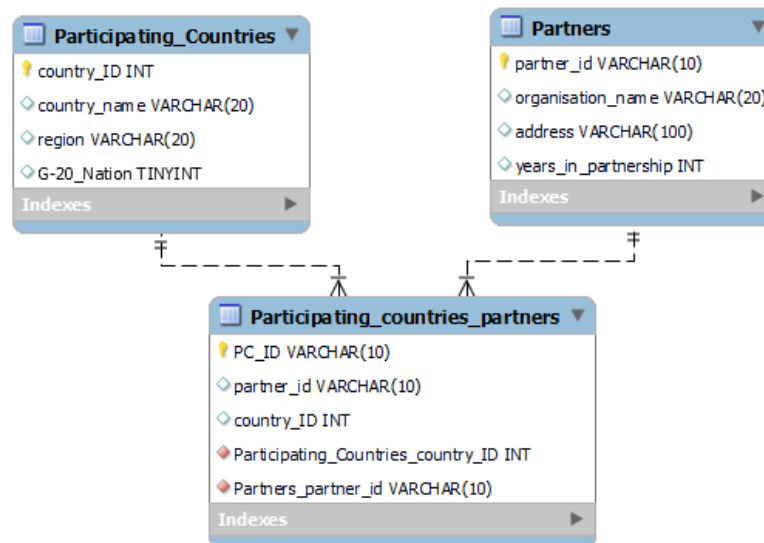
Participating_Countries

country_ID INT

country_name VARCHAR(20)

region VARCHAR(20)

G-20_Nation TINYINT

Indexes

Partners

partner_id VARCHAR(10)

organisation_name VARCHAR(20)

address VARCHAR(100)

years_in_partnership INT

Indexes

Participating_countries_partners

PC_ID VARCHAR(10)

partner_id VARCHAR(10)

country_ID INT

Participating_Countries_country_ID INT

Partners_partner_id VARCHAR(10)

Indexes